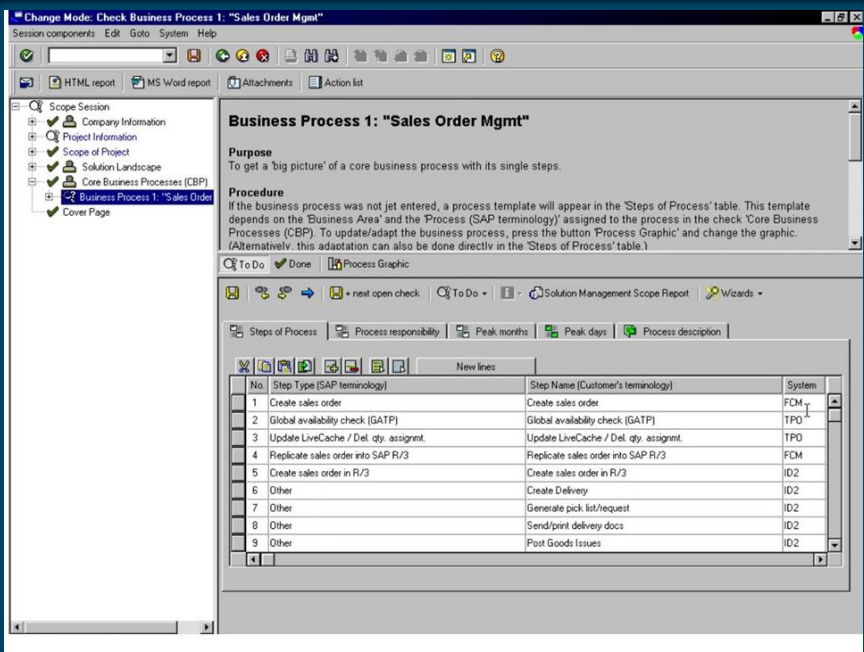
Change Mode: Check Business Process 1: "Sales Order Mgmt"

Session components Edit Goto System Help

HTML report | MS Word report | Attachments | Action list

Scope Session
Company Information
Project Information
Scope of Project
Solution Landscape
Core Business Processes (CBP)
Business Process 1: "Sales Order
Cover Page

Business Process 1: "Sales Order Mgmt"

Purpose
To get a 'big picture' of a core business process with its single steps.

Procedure
If the business process was not jet entered, a process template will appear in the 'Steps of Process' table. This template depends on the 'Business Area' and the 'Process (SAP terminology)' assigned to the process in the check 'Core Business Processes (CBP). To update/adapt the business process, press the button 'Process Graphic' and change the graphic. (Alternatively, this adaptation can also be done directly in the 'Steps of Process' table.)

To Do | Done | Process Graphic

next open check | To Do | Solution Management Scope Report | Wizards

Steps of Process | Process responsibility | Peak months | Peak days | Process description

New lines

| No. | Step Type (SAP terminology) | Step Name (Customer's terminology) | System |
|---|---|---|---|
| 1 | Create sales order | Create sales order | FCM |
| 2 | Global availability check (GATP) | Global availability check (GATP) | TP0 |
| 3 | Update LiveCache / Del. qty. assignmt. | Update LiveCache / Del. qty. assignmt. | TP0 |
| 4 | Replicate sales order into SAP R/3 | Replicate sales order into SAP R/3 | FCM |
| 5 | Create sales order in R/3 | Create sales order in R/3 | ID2 |
| 6 | Other | Create Delivery | ID2 |
| 7 | Other | Generate pick list/request | ID2 |
| 8 | Other | Send/print delivery docs | ID2 |
| 9 | Other | Post Goods Issues | ID2 |